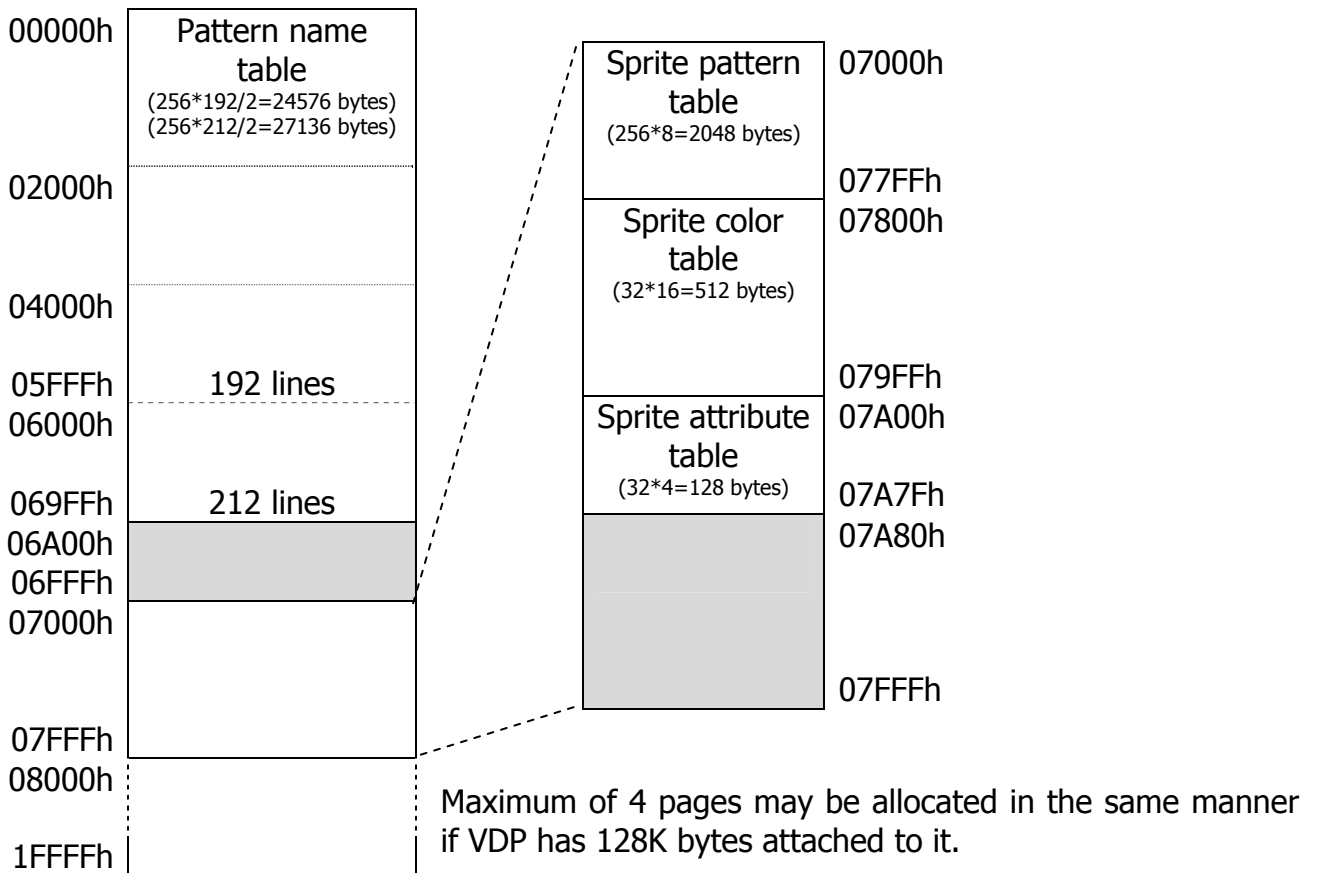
00000h
Pattern name table
(256*192/2=24576 bytes)
(256*212/2=27136 bytes)
02000h
04000h
05FFFh
192 lines
06000h
069FFh
212 lines
06A00h
06FFFh
07000h
07FFFh
08000h
1FFFFh

Sprite pattern table
(256*8=2048 bytes)
07000h
077FFh
Sprite color table
(32*16=512 bytes)
07800h
079FFh
Sprite attribute table
(32*4=128 bytes)
07A00h
07A7Fh
07A80h
07FFFh

Maximum of 4 pages may be allocated in the same manner if VDP has 128K bytes attached to it.